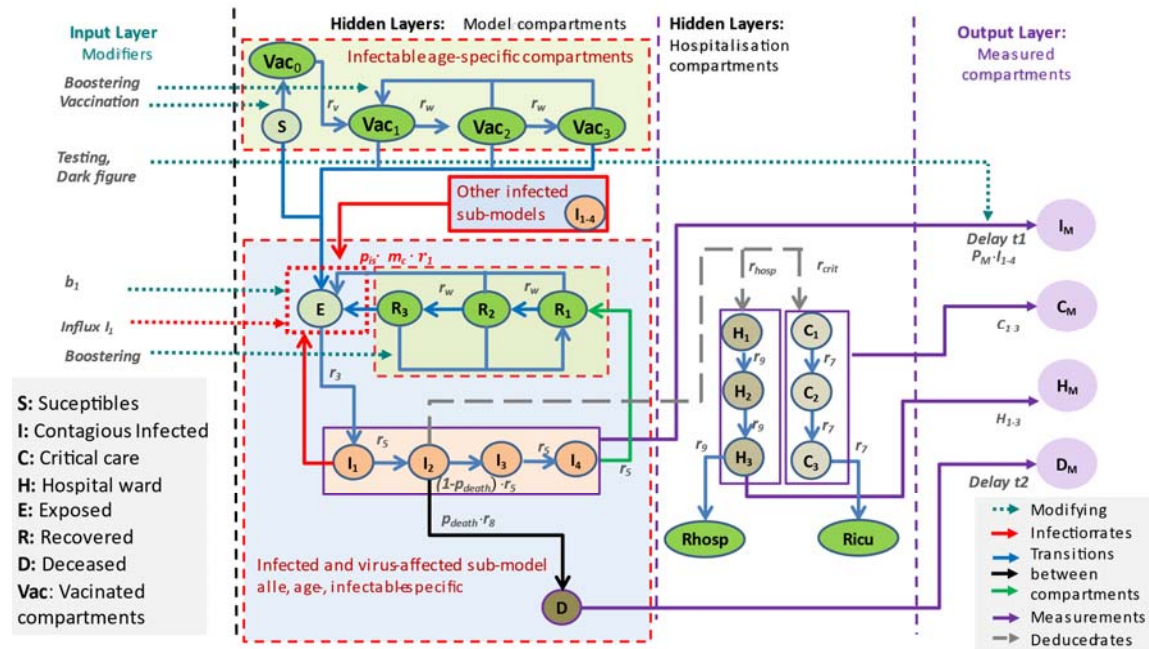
Input Layer
Modifiers

Hidden Layers: Model compartments

Hidden Layers:
Hospitalisation compartments

Output Layer:
Measured compartments

Infectable age-specific compartments

$Vac_0$

Boostering
Vaccination

S

$r_v$

$Vac_1$

$r_w$

$Vac_2$

$r_w$

$Vac_3$

Testing,
Dark figure

Other infected sub-models

$I_{1-4}$

$p_{is} \cdot m_c \cdot r_1$

Delay t1
$P_M \cdot I_{1-4}$

$I_M$

$r_{hosp}$

$r_{crit}$

$b_1$

E

$R_3$

$r_w$

$R_2$

$r_w$

$R_1$

Influx $I_1$

Boostering

$C_M$

$C_{1-3}$

$H_1$

$C_1$

$r_9$

$r_7$

$H_2$

$C_2$

$H_M$

$H_{1-3}$

$r_3$

$r_9$

$r_7$

S: Suceptibles
I: Contagious Infected
C: Critical care
H: Hospital ward
E: Exposed
R: Recovered
D: Deceased
Vac: Vacinated compartments

$r_5$

$I_1$

$I_2$

$I_3$

$r_5$

$I_4$

$r_5$

$(1-p_{death}) \cdot r_5$

$r_9$

$H_3$

$C_3$

$r_7$

$D_M$

Delay t2

$p_{death} \cdot r_8$

Rhosp

Ricu

Infected and virus-affected sub-model alle, age-, infectable-specific

D

Modifying
Infectiorrates
Transitions between compartments
Measurements
Deducedrates